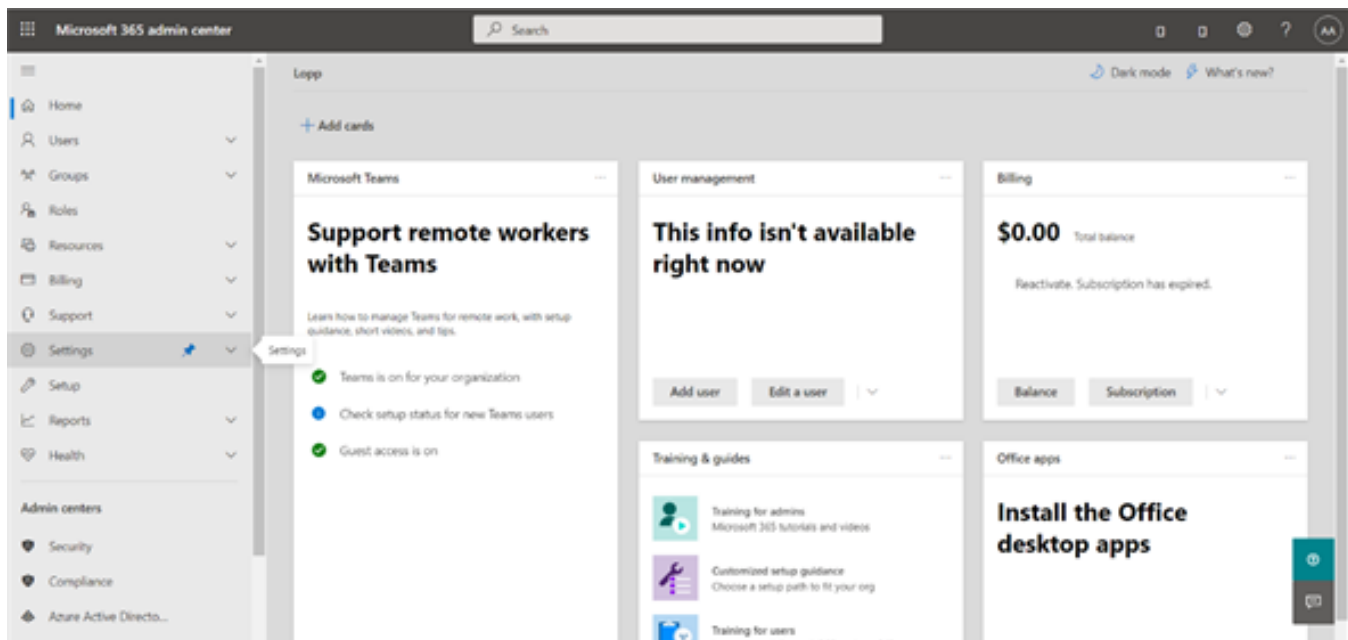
Microsoft 365 admin center

Search

AA

Home
Users
Groups
Roles
Resources
Billing
Support
Settings
Setup
Reports
Health

Admin centers
Security
Compliance
Azure Active Directo...

Settings

Lopp

Dark mode
What's new?

+ Add cards

Microsoft Teams

Support remote workers with Teams

Learn how to manage Teams for remote work, with setup guidance, short videos, and tips.

Teams is on for your organization
Check setup status for new Teams users
Guest access is on

User management

This info isn't available right now

Add user
Edit a user

Billing

$0.00 Total balance

Reactivate. Subscription has expired.

Balance
Subscription

Training & guides

Training for admins
Microsoft 365 tutorials and videos

Customized setup guidance
Choose a setup path to fit your org

Training for users

Office apps

Install the Office desktop apps